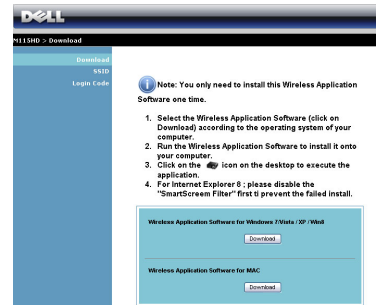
DELL

M115HD > Download

Download
SSID
Login Code

Note: You only need to install this Wireless Application Software one time.

1. Select the Wireless Application Software (click on Download) according to the operating system of your computer.
2. Run the Wireless Application Software to install it onto your computer.
3. Click on the icon on the desktop to execute the application.
4. For Internet Explorer 8 ; please disable the "SmartScreen Filter" first ti prevent the failed install.

Wireless Application Software for Windows 7/Vista / XP / Win8
Download

Wireless Application Software for MAC
Download